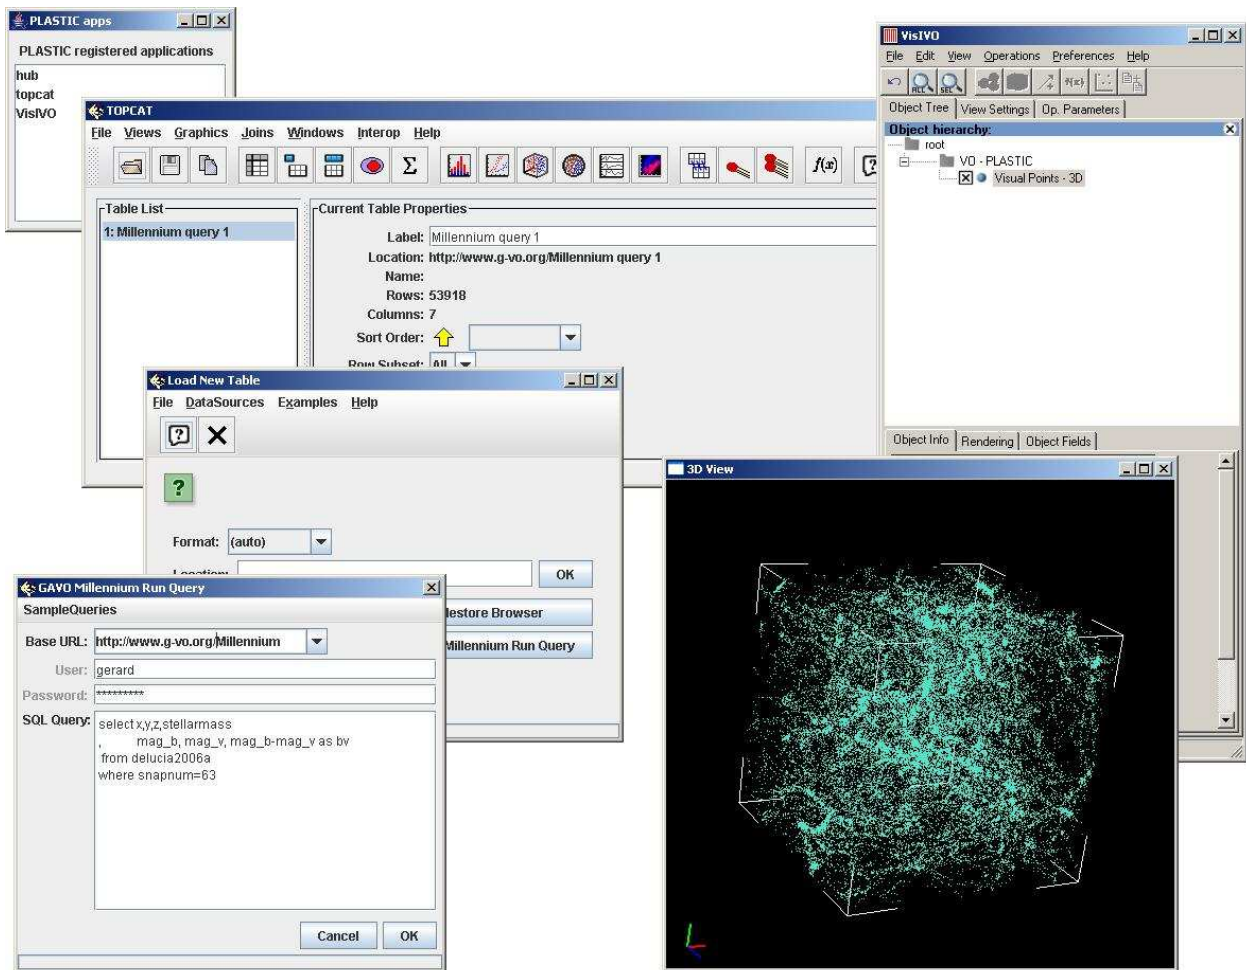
PLASTIC apps

PLASTIC registered applications

hub
topcat
VisIVO

TOPCAT

File Views Graphics Joins Windows Interop Help

$\Sigma$

$f(x)$

Table List

1: Millennium query 1

Current Table Properties

Label: Millennium query 1

Location: http://www.g-vo.org/Millennium query 1

Name:

Rows: 53918

Columns: 7

Sort Order:

Row Subset: All

Load New Table

File DataSources Examples Help

?

Format: (auto)

Location:

OK

lestore Browser

Millennium Run Query

GAVO Millennium Run Query

SampleQueries

Base URL: http://www.g-vo.org/Millennium

User: gerard

Password: *********

SQL Query: select x,y,z,stellarmass
, mag_b, mag_v, mag_b-mag_v as bv
from delucia2006a
where snapnum=63

Cancel OK

VisIVO

File Edit View Operations Preferences Help

Object Tree View Settings Op. Parameters

Object hierarchy:

root

VO - PLASTIC

Visual Points - 3D

Object Info Rendering Object Fields

3D View